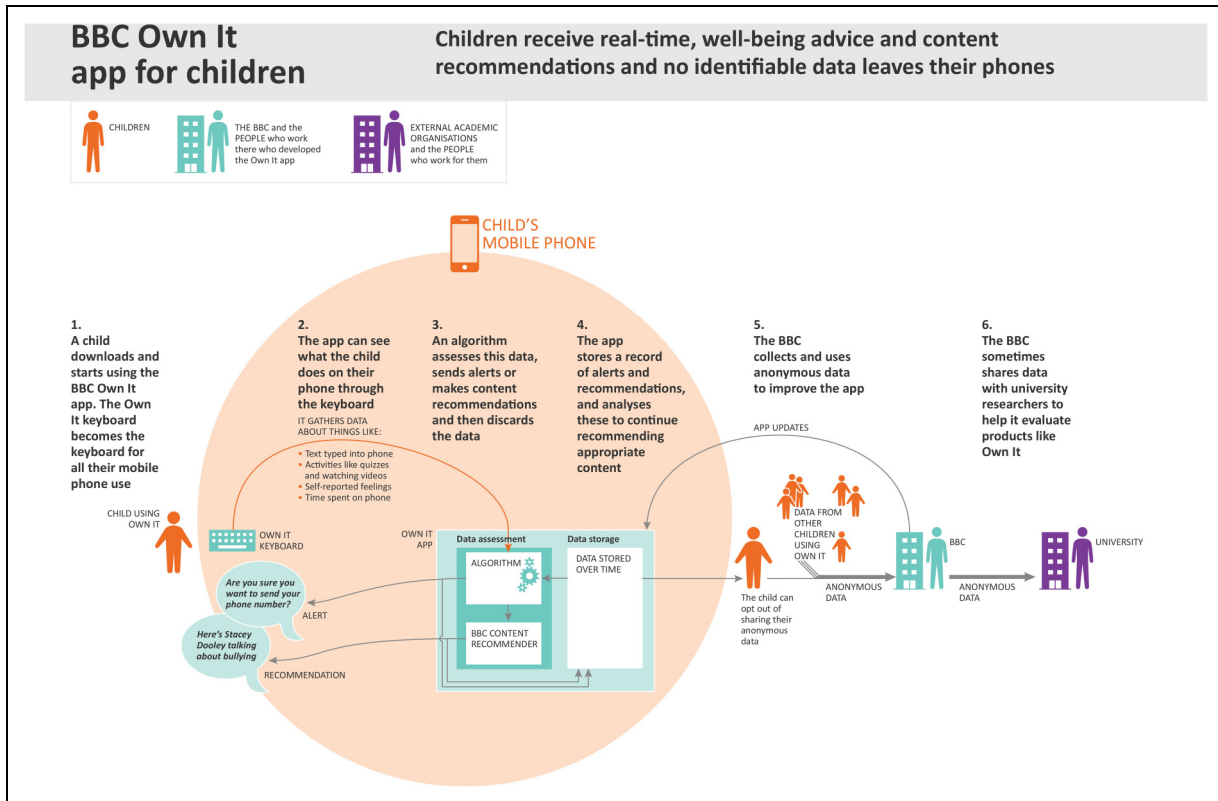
BBC Own It app for children

Children receive real-time, well-being advice and content recommendations and no identifiable data leaves their phones

CHILDREN

THE BBC and the PEOPLE who work there who developed the Own It app

EXTERNAL ACADEMIC ORGANISATIONS and the PEOPLE who work for them

CHILD'S MOBILE PHONE

1.
A child downloads and starts using the BBC Own It app. The Own It keyboard becomes the keyboard for all their mobile phone use

2.
The app can see what the child does on their phone through the keyboard

IT GATHERS DATA ABOUT THINGS LIKE:
• Text typed into phone
• Activities like quizzes and watching videos
• Self-reported feelings
• Time spent on phone

3.
An algorithm assesses this data, sends alerts or makes content recommendations and then discards the data

4.
The app stores a record of alerts and recommendations, and analyses these to continue recommending appropriate content

5.
The BBC collects and uses anonymous data to improve the app

6.
The BBC sometimes shares data with university researchers to help it evaluate products like Own It

APP UPDATES

CHILD USING OWN IT

OWN IT KEYBOARD

OWN IT APP

Data assessment

ALGORITHM

BBC CONTENT RECOMMENDER

Data storage

DATA STORED OVER TIME

Are you sure you want to send your phone number?

ALERT

Here's Stacey Dooley talking about bullying

RECOMMENDATION

The child can opt out of sharing their anonymous data

DATA FROM OTHER CHILDREN USING OWN IT

ANONYMOUS DATA

BBC

ANONYMOUS DATA

UNIVERSITY